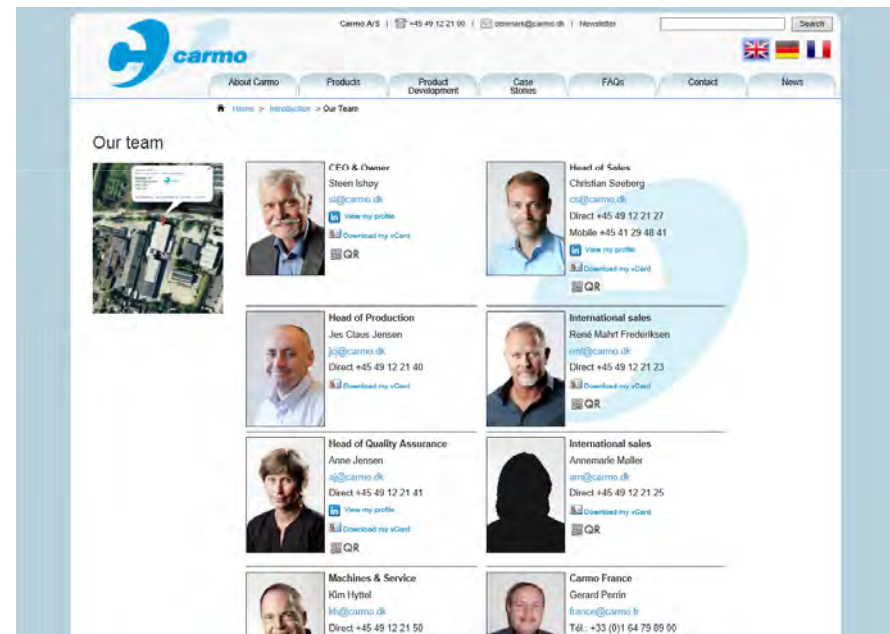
Carmo A/S | +45 49 12 21 00 | danmark@carmo.dk | Newsletter

Search

carmo

About Carmo | Products | Product Development | Case Stories | FAQs | Contact | News

Home > Introduction > Our Team

Our team

CEO & Owner
Steen Ishøy
si@carmo.dk
View my profile
Download my vCard
QR

Head of Sales
Christian Søeberg
cs@carmo.dk
Direct +45 49 12 21 27
Mobile +45 41 29 48 41
View my profile
Download my vCard
QR

Head of Production
Jes Claus Jensen
jcj@carmo.dk
Direct +45 49 12 21 40
Download my vCard

International sales
René Mahrt Frederiksen
rmf@carmo.dk
Direct +45 49 12 21 23
Download my vCard
QR

Head of Quality Assurance
Anne Jensen
aj@carmo.dk
Direct +45 49 12 21 41
View my profile
Download my vCard
QR

International sales
Annemarie Møller
am@carmo.dk
Direct +45 49 12 21 25
Download my vCard
QR

Machines & Service
Kim Hyttel
kh@carmo.dk
Direct +45 49 12 21 50

Carmo France
Gerard Perrin
france@carmo.fr
Tél.: +33 (0)1 64 79 89 00